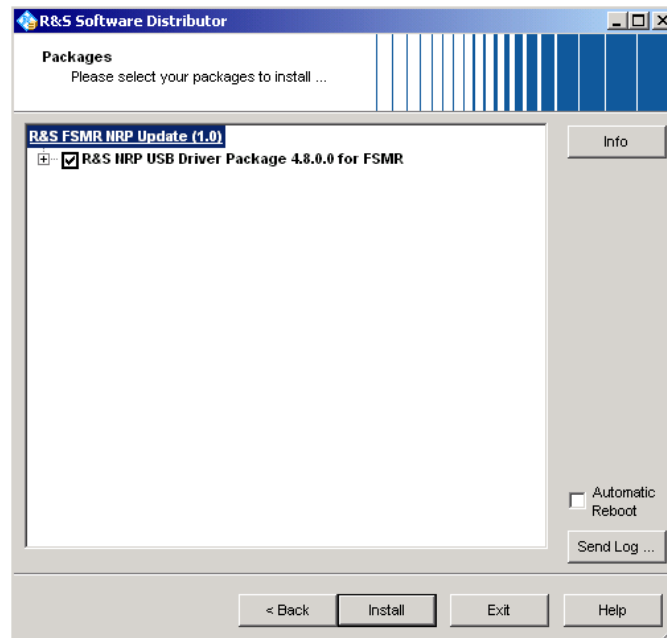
R&S Software Distributor

Packages
Please select your packages to install ...

R&S FSMR NRP Update (1.0)
R&S NRP USB Driver Package 4.8.0.0 for FSMR

Info

Automatic Reboot

Send Log ...

< Back
Install
Exit
Help